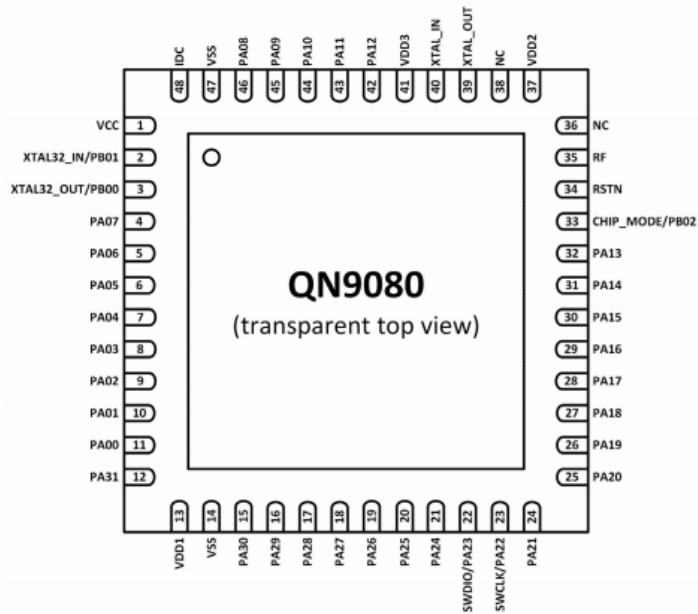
IDC 48
VSS 47
PA08 46
PA09 45
PA10 44
PA11 43
PA12 42
VDD3 41
XTAL_IN 40
XTAL_OUT 39
NC 38
VDD2 37

VCC 1
XTAL32_IN/PB01 2
XTAL32_OUT/PB00 3
PA07 4
PA06 5
PA05 6
PA04 7
PA03 8
PA02 9
PA01 10
PA00 11
PA31 12

QN9080
(transparent top view)

36 NC
35 RF
34 RSTN
33 CHIP_MODE/PB02
32 PA13
31 PA14
30 PA15
29 PA16
28 PA17
27 PA18
26 PA19
25 PA20

13 VDD1
14 VSS
15 PA30
16 PA29
17 PA28
18 PA27
19 PA26
20 PA25
21 PA24
22 SWDIO/PA23
23 SWCLK/PA22
24 PA21